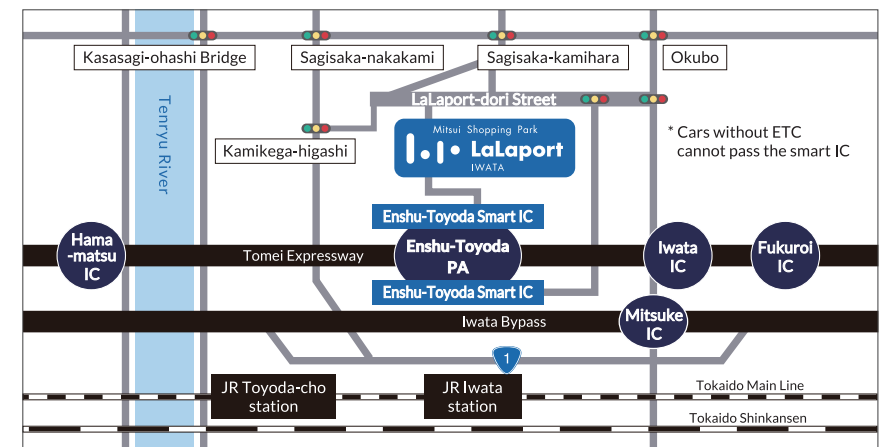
Kasasagi-ohashi Bridge

Sagisaka-nakakami

Sagisaka-kamihara

Okubo

LaLaport-dori Street

Tenryu River

Mitsui Shopping Park LaLaport IWATA

\* Cars without ETC cannot pass the smart IC

Kamikega-higashi

Enshu-Toyoda Smart IC

Hama-matsu IC

Tomei Expressway

Enshu-Toyoda PA

Iwata IC

Fukuroi IC

Enshu-Toyoda Smart IC

Mitsuke IC

Iwata Bypass

1

JR Toyoda-cho station

JR Iwata station

Tokaido Main Line

Tokaido Shinkansen